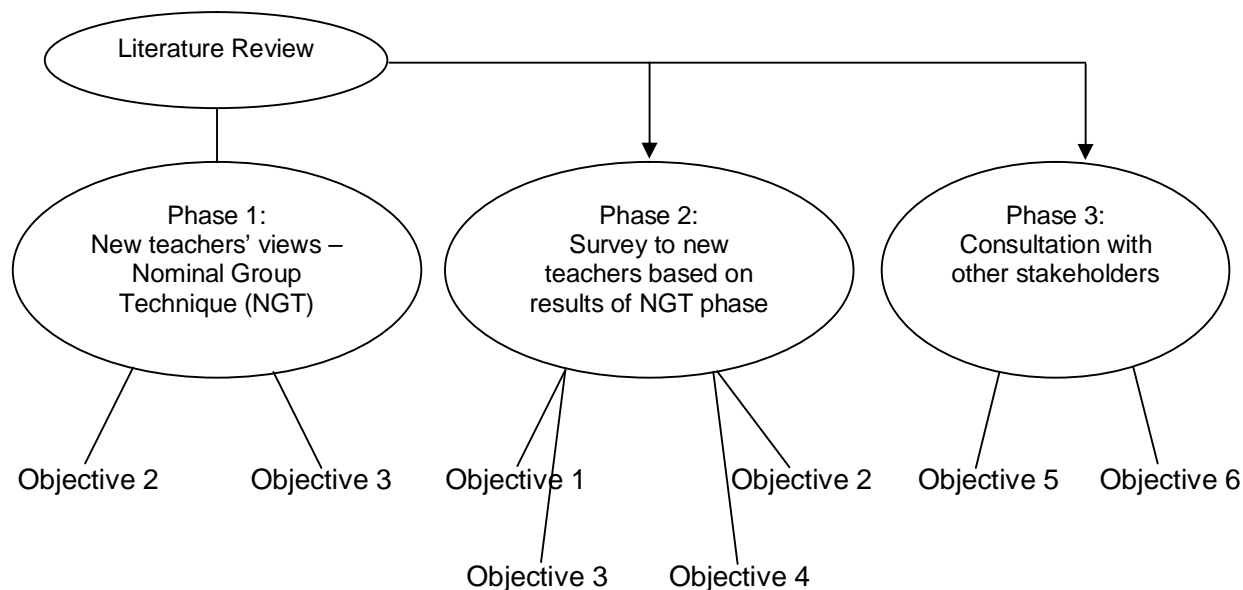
Literature Review

Phase 1:
New teachers' views –
Nominal Group
Technique (NGT)

Phase 2:
Survey to new
teachers based on
results of NGT phase

Phase 3:
Consultation with
other stakeholders

Objective 2

Objective 3

Objective 1

Objective 2

Objective 3

Objective 4

Objective 5

Objective 6